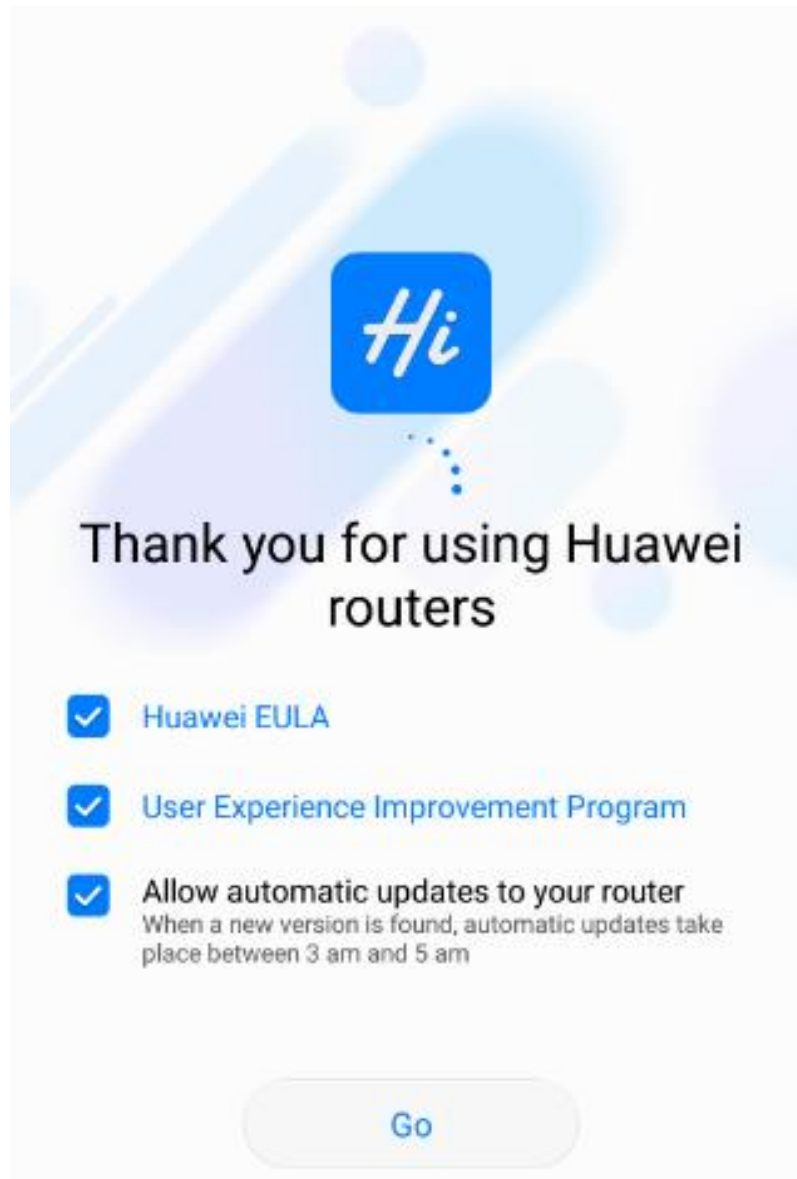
Hi

Thank you for using Huawei routers

Huawei EULA

User Experience Improvement Program

Allow automatic updates to your router
When a new version is found, automatic updates take place between 3 am and 5 am

Go